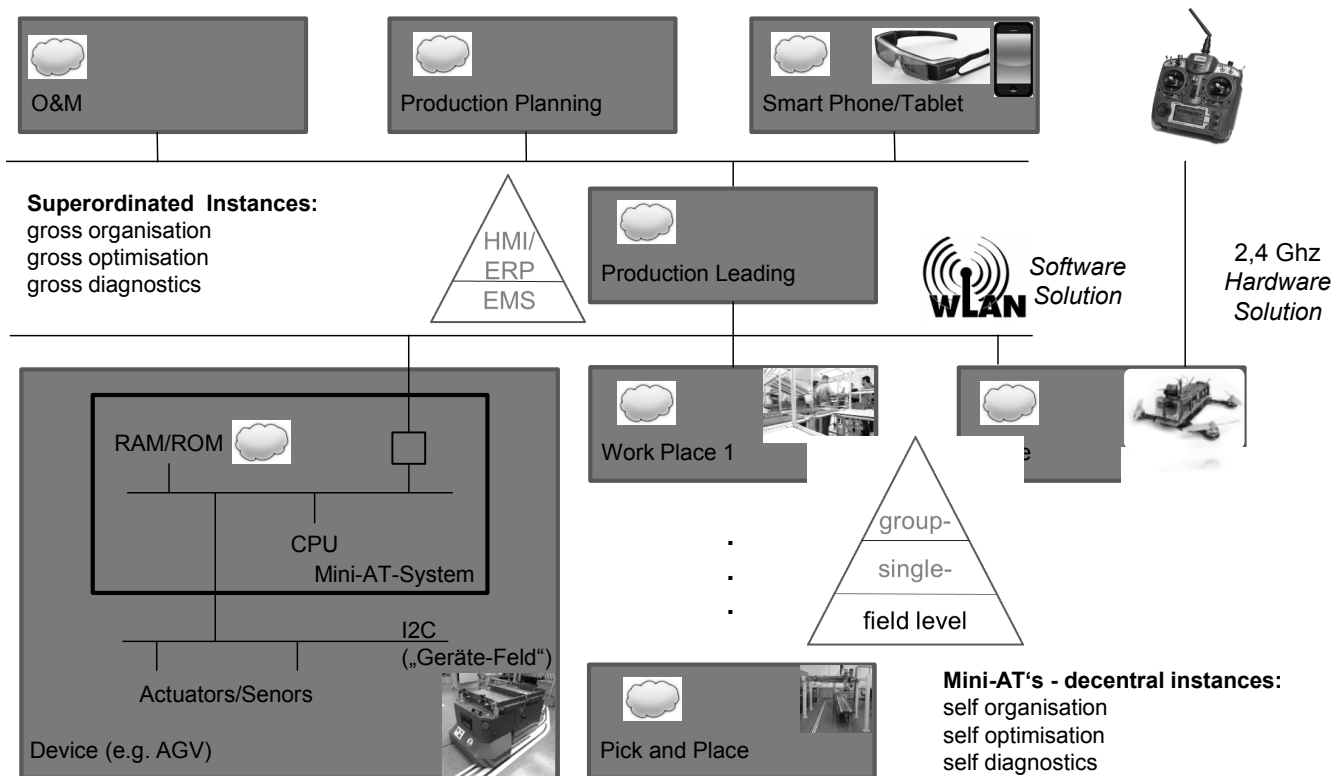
O&M

Production Planning

Smart Phone/Tablet

**Superordinated Instances:**
gross organisation
gross optimisation
gross diagnostics

HMI/
ERP
EMS

Production Leading

WLAN

*Software Solution*

2,4 Ghz
*Hardware Solution*

RAM/ROM

CPU
Mini-AT-System

I2C
(„Geräte-Feld")

Actuators/Senors

Device (e.g. AGV)

Work Place 1

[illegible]e

.
.
.

group-
single-
field level

Pick and Place

**Mini-AT's - decentral instances:**
self organisation
self optimisation
self diagnostics